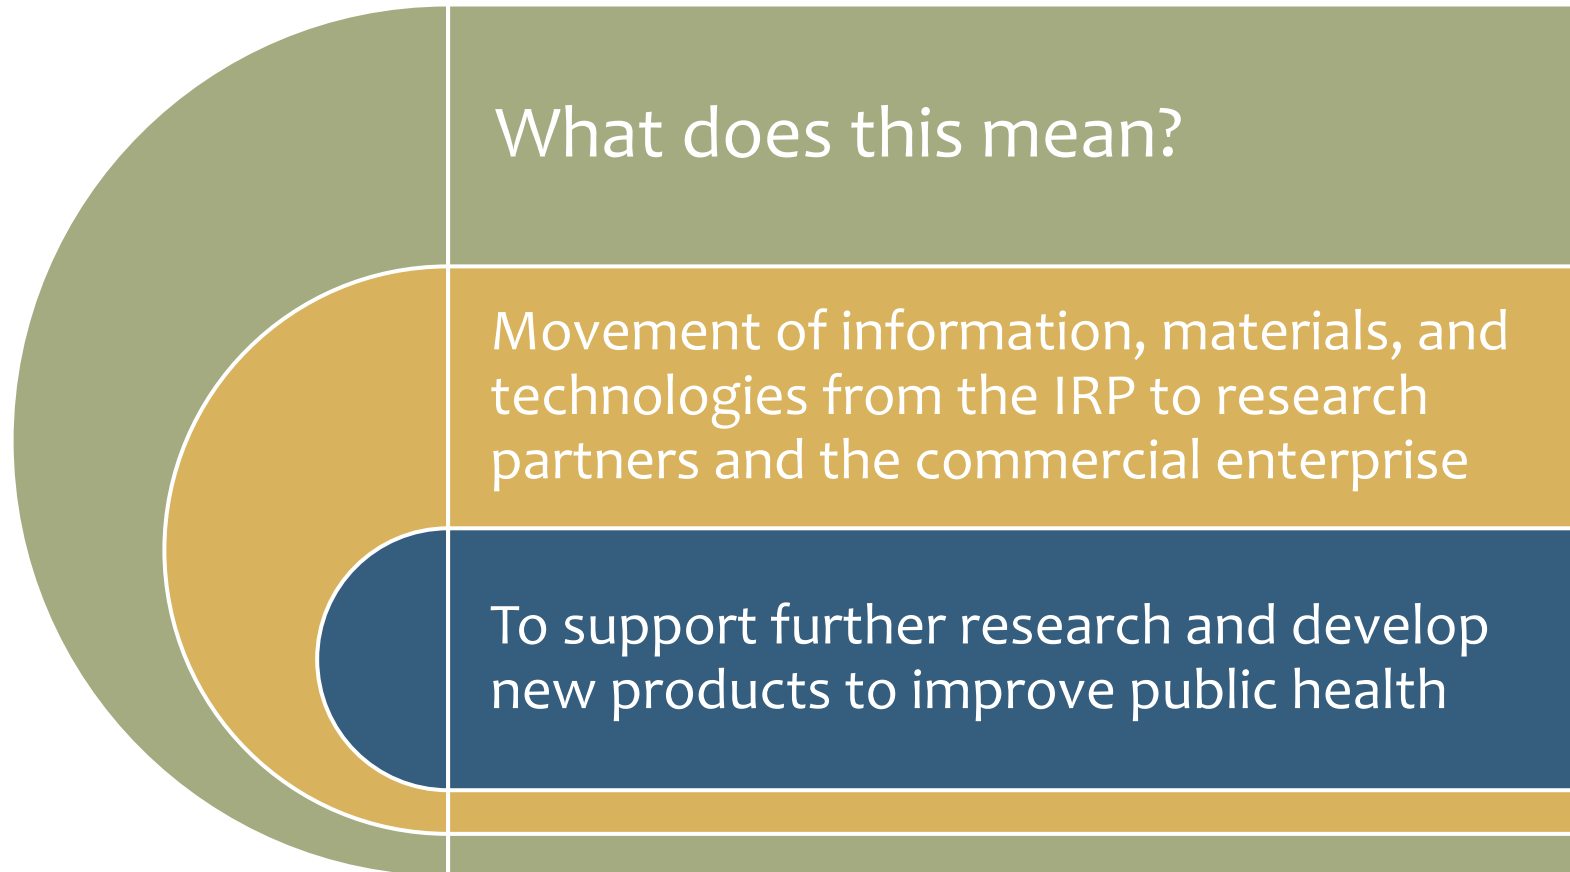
What does this mean?

Movement of information, materials, and technologies from the IRP to research partners and the commercial enterprise

To support further research and develop new products to improve public health